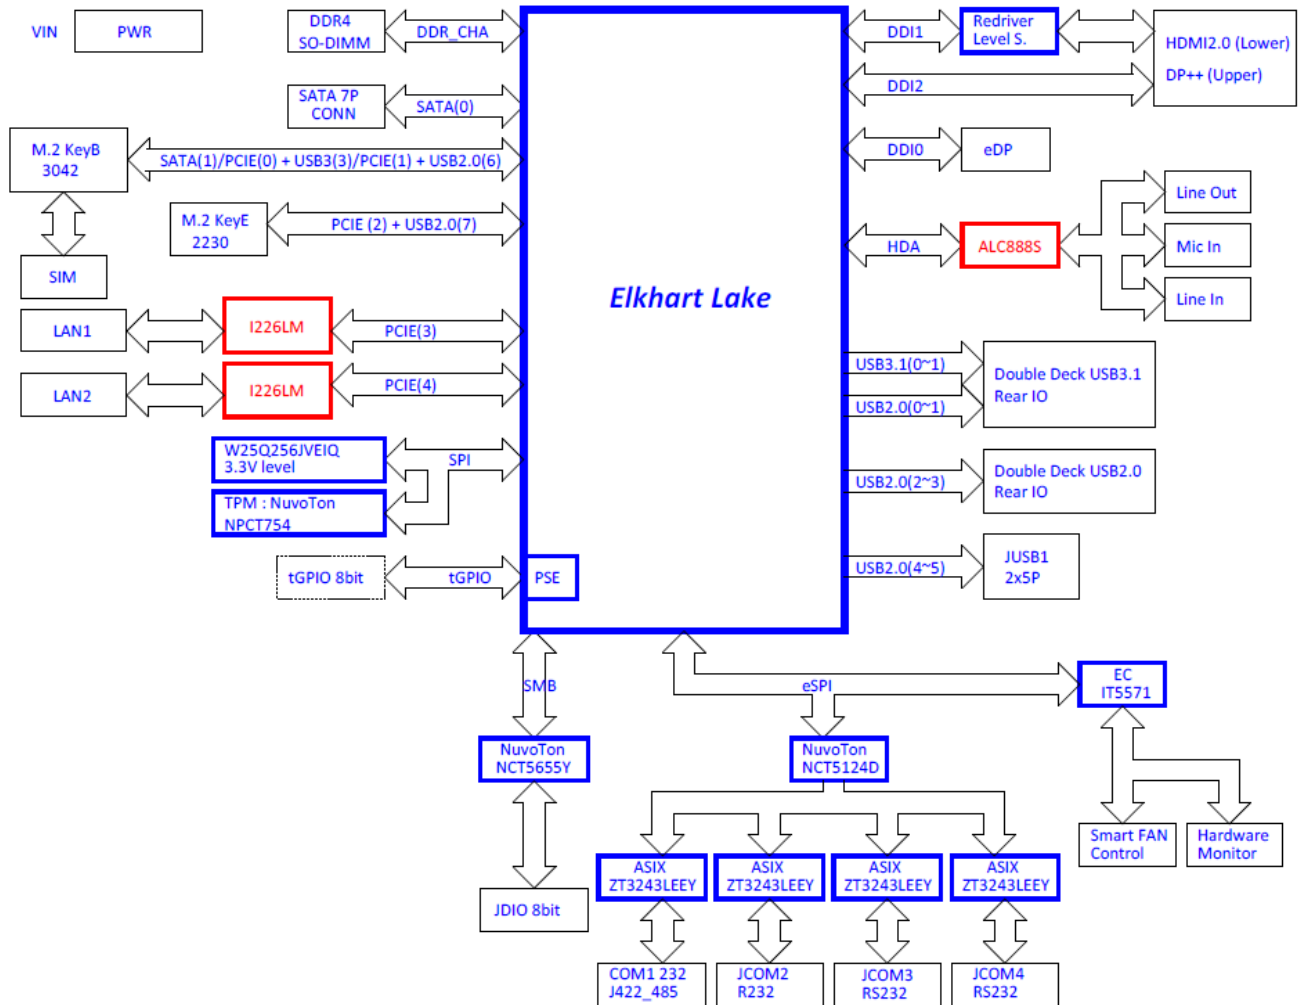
VIN
PWR
DDR4 SO-DIMM
DDR_CHA
SATA 7P CONN
SATA(0)
M.2 KeyB 3042
SATA(1)/PCIE(0) + USB3(3)/PCIE(1) + USB2.0(6)
M.2 KeyE 2230
PCIE (2) + USB2.0(7)
SIM
LAN1
I226LM
PCIE(3)
LAN2
I226LM
PCIE(4)
W25Q256JVEIQ 3.3V level
SPI
TPM : NuvoTon NPCT754
tGPIO 8bit
tGPIO
PSE
Elkhart Lake
DDI1
Redriver Level S.
HDMI2.0 (Lower)
DP++ (Upper)
DDI2
DDI0
eDP
Line Out
HDA
ALC888S
Mic In
Line In
USB3.1(0~1)
Double Deck USB3.1 Rear IO
USB2.0(0~1)
USB2.0(2~3)
Double Deck USB2.0 Rear IO
USB2.0(4~5)
JUSB1 2x5P
SMB
eSPI
EC IT5571
NuvoTon NCT5655Y
NuvoTon NCT5124D
Smart FAN Control
Hardware Monitor
ASIX ZT3243LEEY
ASIX ZT3243LEEY
ASIX ZT3243LEEY
ASIX ZT3243LEEY
JDIO 8bit
COM1 232 J422_485
JCOM2 R232
JCOM3 RS232
JCOM4 RS232